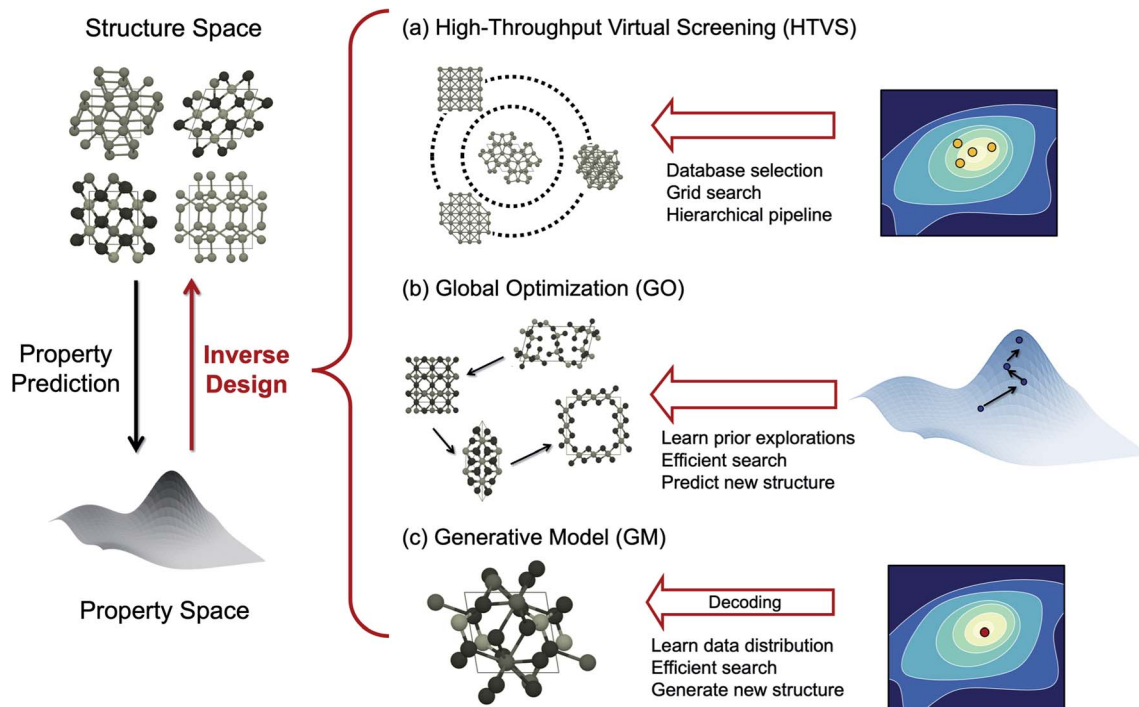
Structure Space

Property Prediction

Inverse Design

Property Space

(a) High-Throughput Virtual Screening (HTVS)

Database selection
Grid search
Hierarchical pipeline

(b) Global Optimization (GO)

Learn prior explorations
Efficient search
Predict new structure

(c) Generative Model (GM)

Decoding

Learn data distribution
Efficient search
Generate new structure